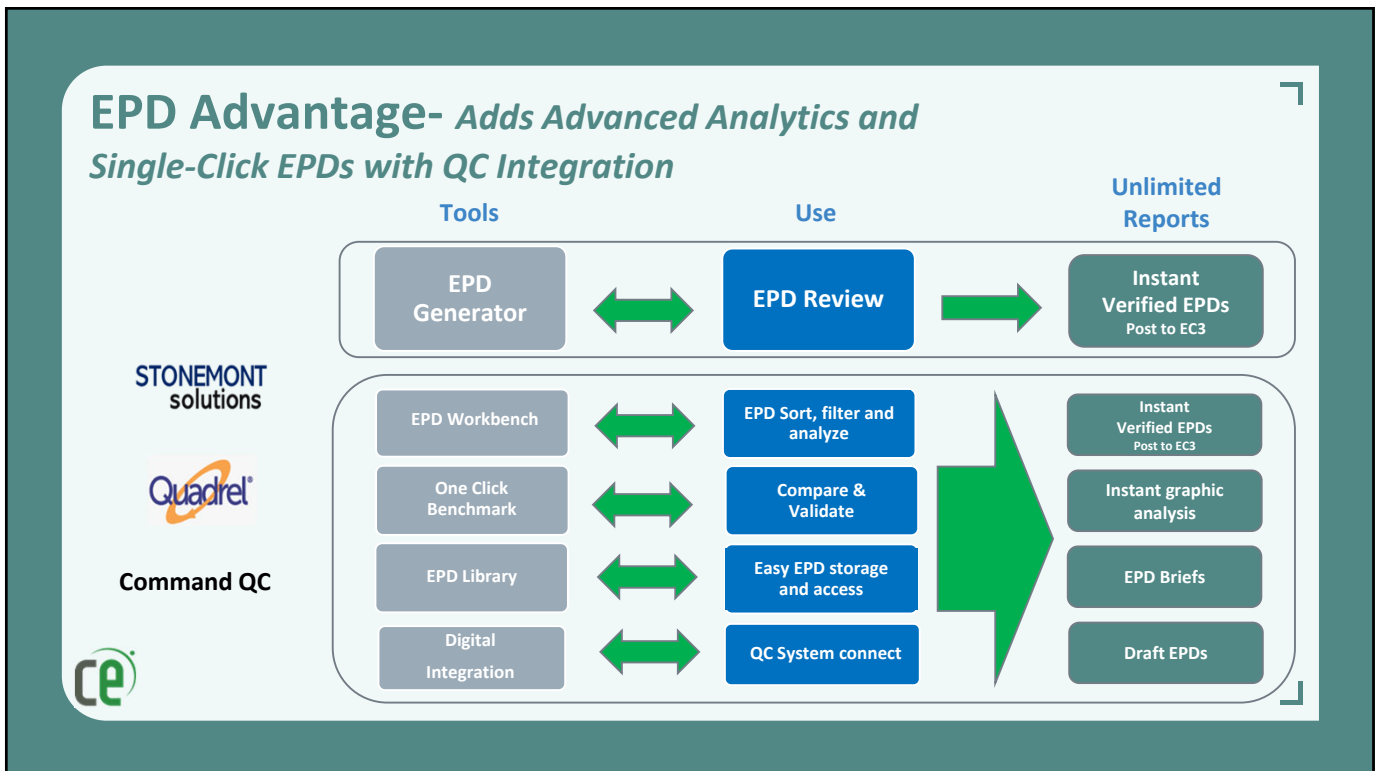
EPD Advantage- Adds Advanced Analytics and Single-Click EPDs with QC Integration

Tools

Use

Unlimited Reports

EPD Generator

EPD Review

Instant Verified EPDs
Post to EC3

STONEMONT solutions

Quadrel

Command QC

EPD Workbench

EPD Sort, filter and analyze

Instant Verified EPDs
Post to EC3

One Click Benchmark

Compare & Validate

Instant graphic analysis

EPD Library

Easy EPD storage and access

EPD Briefs

Digital Integration

QC System connect

Draft EPDs

ce